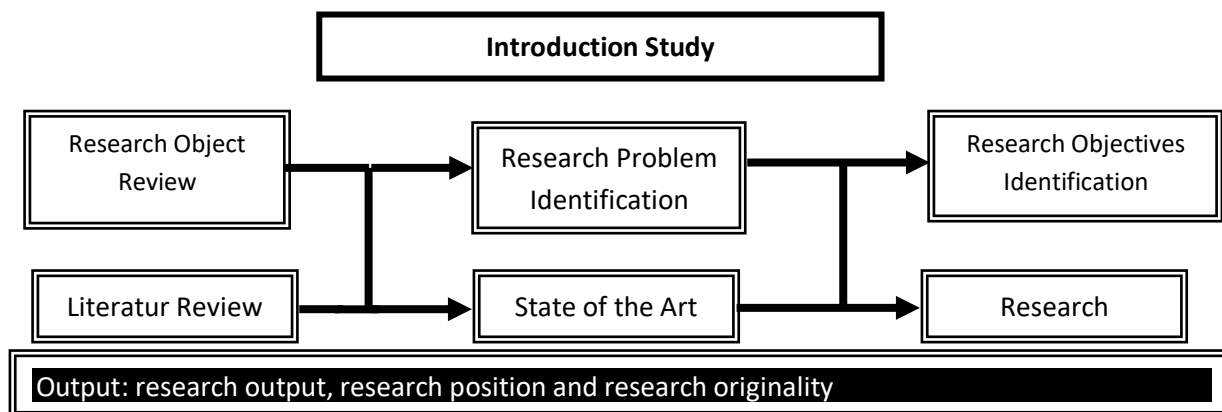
Introduction Study

Research Object Review

Research Problem Identification

Research Objectives Identification

Literatur Review

State of the Art

Research

Output: research output, research position and research originality